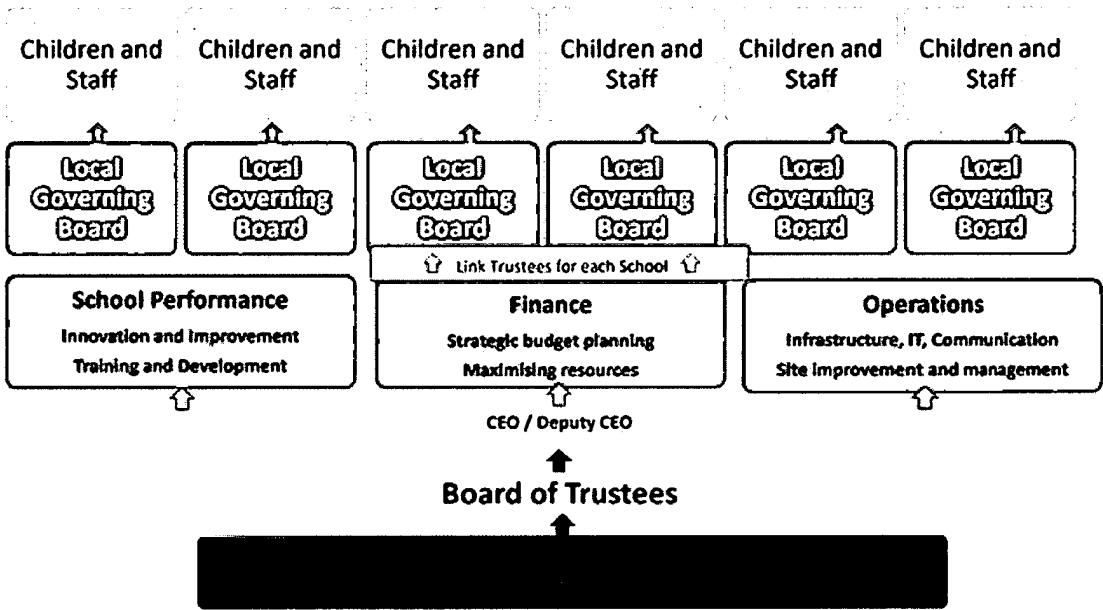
Children and Staff

Children and Staff

Children and Staff

Children and Staff

Children and Staff

Children and Staff

Local Governing Board

Local Governing Board

Local Governing Board

Local Governing Board

Local Governing Board

Local Governing Board

Link Trustees for each School

School Performance
Innovation and Improvement
Training and Development

Finance
Strategic budget planning
Maximising resources

Operations
Infrastructure, IT, Communication
Site improvement and management

CEO / Deputy CEO

Board of Trustees